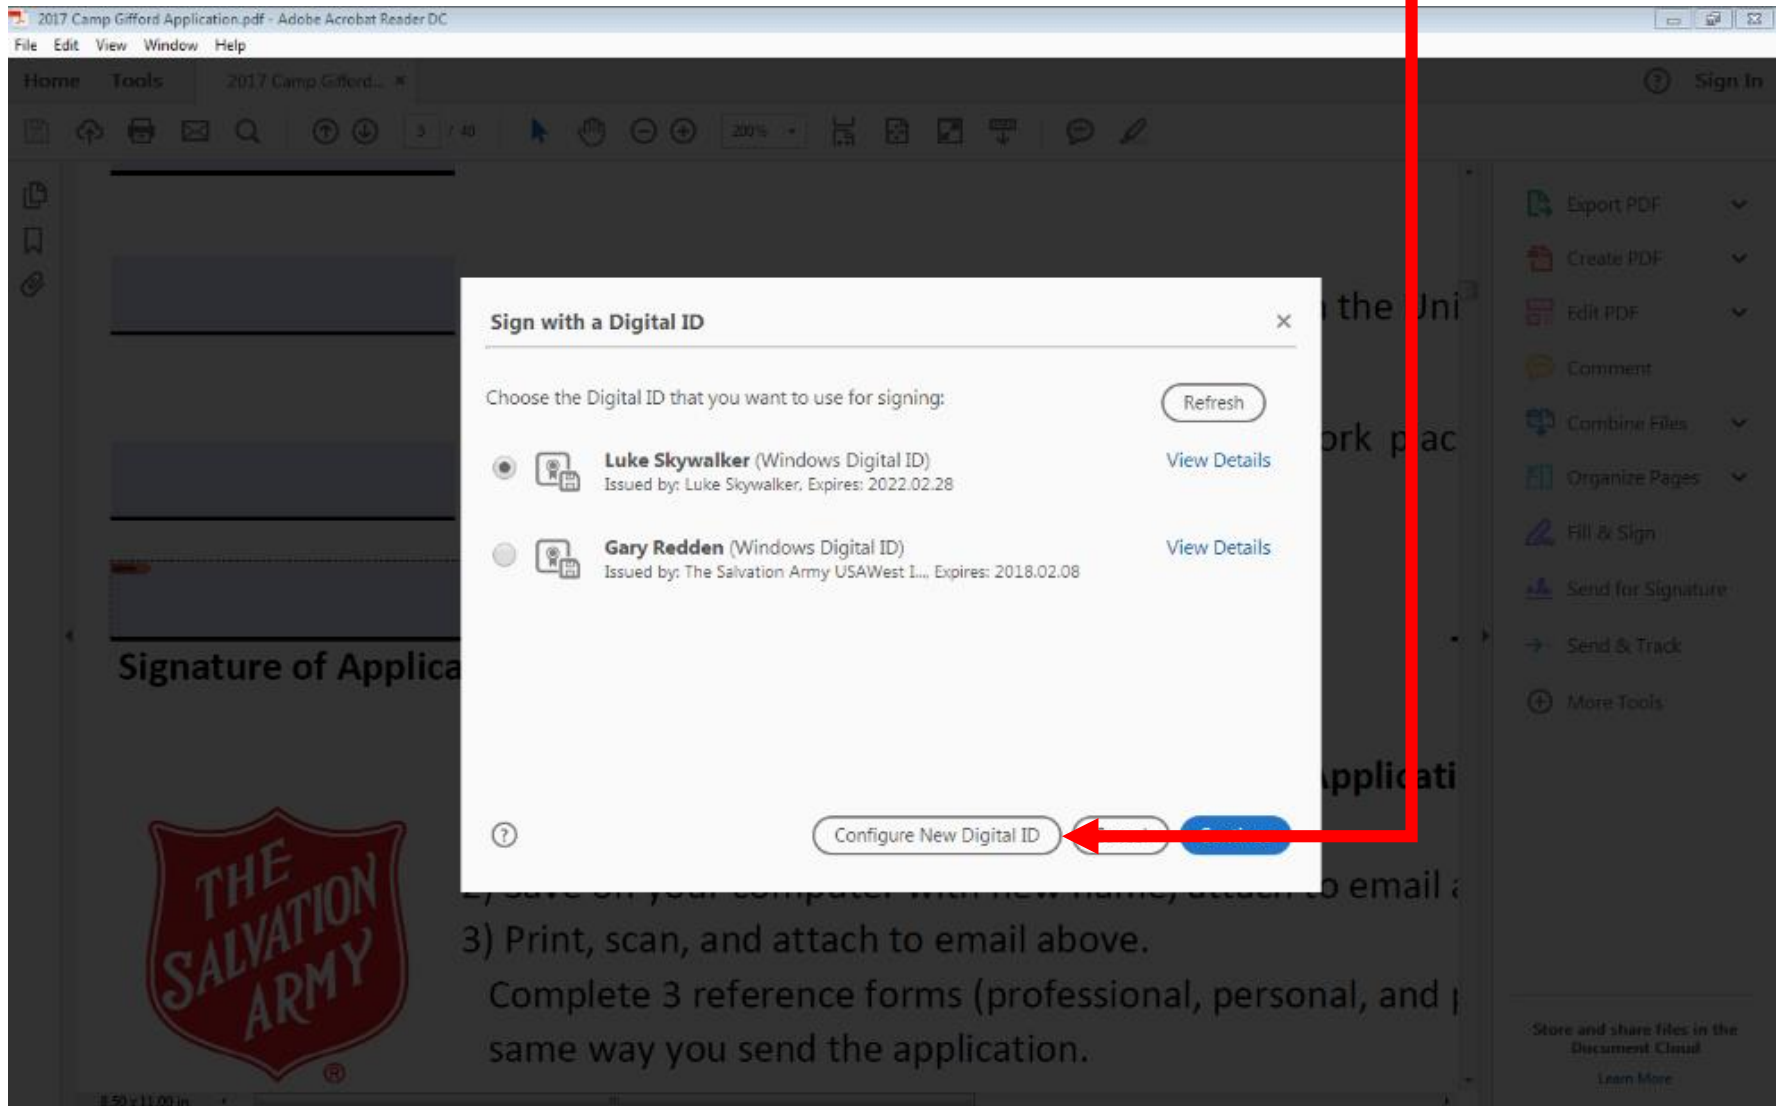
2017 Camp Gifford Application.pdf - Adobe Acrobat Reader DC

File Edit View Window Help

Home Tools 2017 Camp Gifford... ×

Sign In

3 / 40 200%

Export PDF

Create PDF

Edit PDF

Comment

Combine Files

Organize Pages

Fill & Sign

Send for Signature

Send & Track

More Tools

Store and share files in the Document Cloud

Learn More

Sign with a Digital ID

Choose the Digital ID that you want to use for signing:

Refresh

**Luke Skywalker** (Windows Digital ID)
Issued by: Luke Skywalker, Expires: 2022.02.28

View Details

**Gary Redden** (Windows Digital ID)
Issued by: The Salvation Army USAWest I..., Expires: 2018.02.08

View Details

?

Configure New Digital ID

the Uni

ork pac

Signature of Applica

Applicati

THE SALVATION ARMY

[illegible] o email a

3) Print, scan, and attach to email above.

Complete 3 reference forms (professional, personal, and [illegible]

same way you send the application.

8.50 x 11.00 in